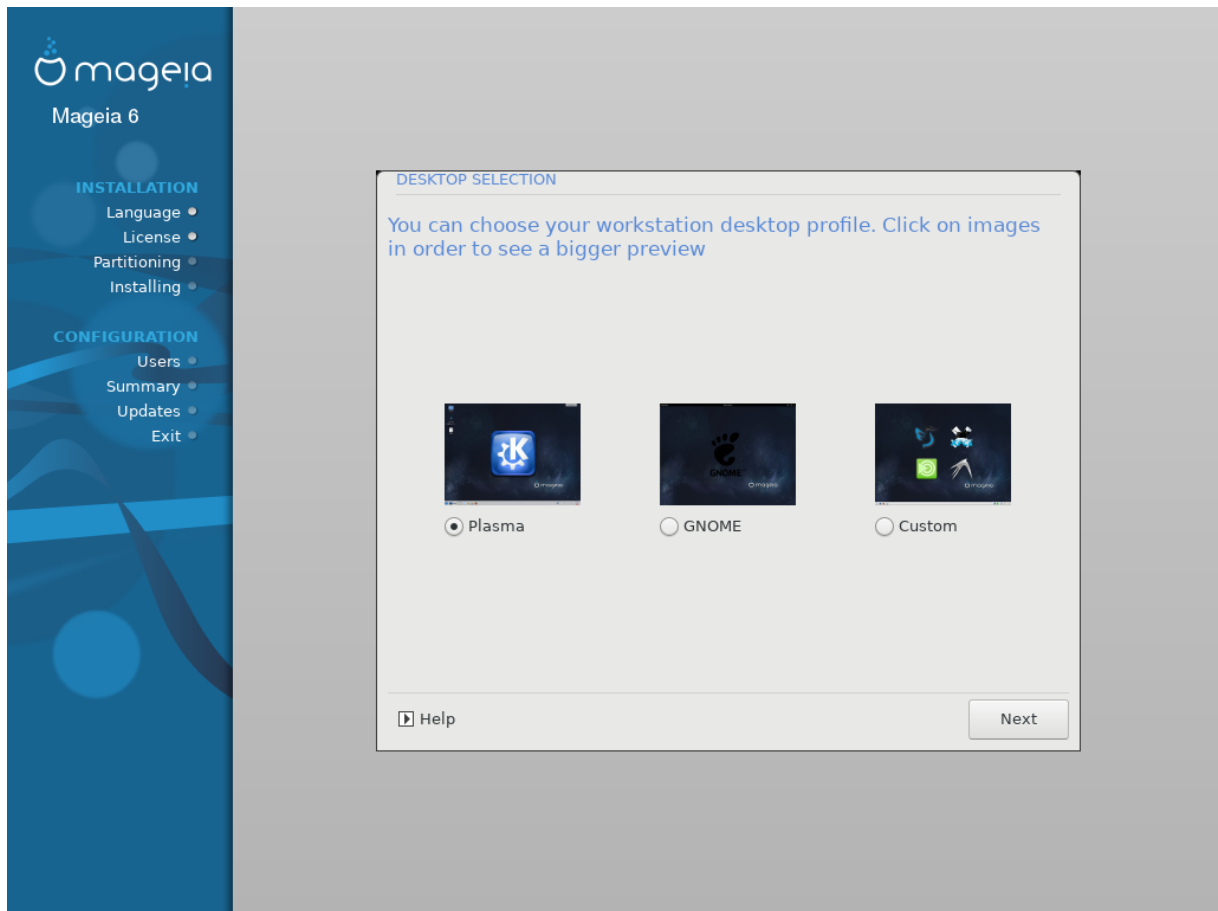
mageia

Mageia 6

INSTALLATION
Language
License
Partitioning
Installing

CONFIGURATION
Users
Summary
Updates
Exit

DESKTOP SELECTION

You can choose your workstation desktop profile. Click on images in order to see a bigger preview

mageia

GNOME mageia

mageia

Plasma
GNOME
Custom

Help

Next